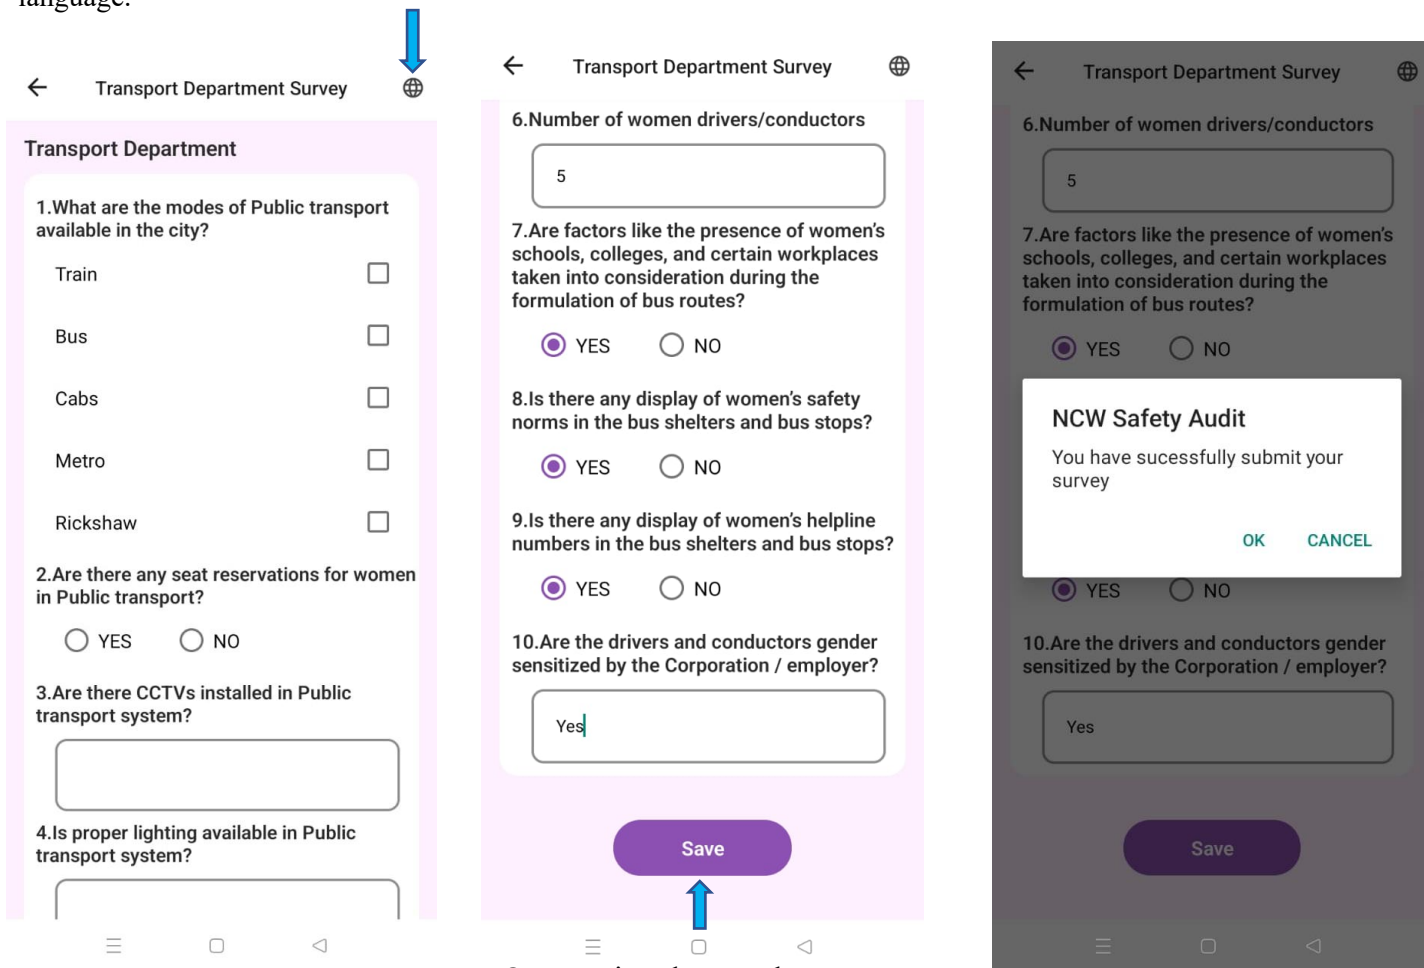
language.

Transport Department Survey

Transport Department

1.What are the modes of Public transport available in the city?

Train

Bus

Cabs

Metro

Rickshaw

2.Are there any seat reservations for women in Public transport?

YES NO

3.Are there CCTVs installed in Public transport system?

4.Is proper lighting available in Public transport system?

Transport Department Survey

6.Number of women drivers/conductors

5

7.Are factors like the presence of women's schools, colleges, and certain workplaces taken into consideration during the formulation of bus routes?

YES NO

8.Is there any display of women's safety norms in the bus shelters and bus stops?

YES NO

9.Is there any display of women's helpline numbers in the bus shelters and bus stops?

YES NO

10.Are the drivers and conductors gender sensitized by the Corporation / employer?

Yes

Save

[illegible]

Transport Department Survey

6.Number of women drivers/conductors

5

7.Are factors like the presence of women's schools, colleges, and certain workplaces taken into consideration during the formulation of bus routes?

YES NO

NCW Safety Audit

You have sucessfully submit your survey

OK CANCEL

YES NO

10.Are the drivers and conductors gender sensitized by the Corporation / employer?

Yes

Save